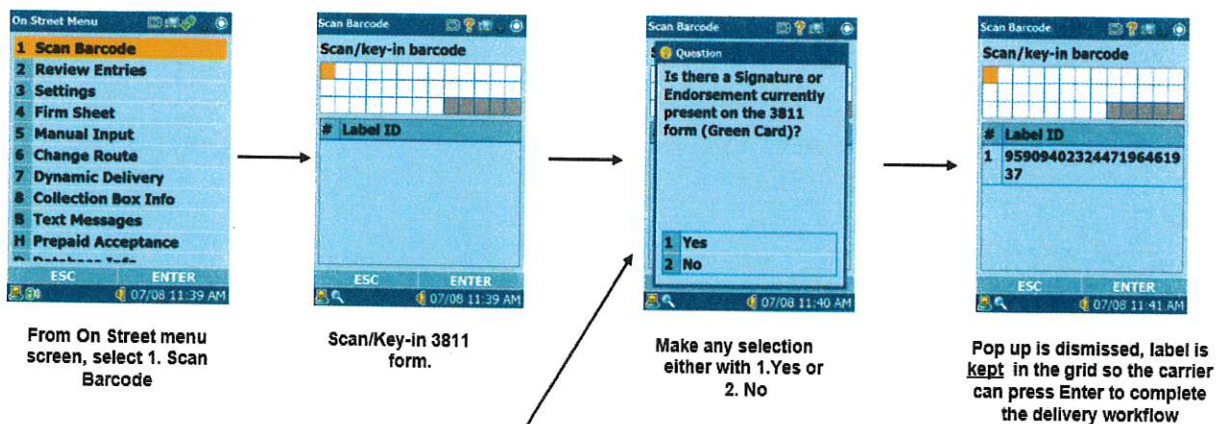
On Street Menu

1 Scan Barcode
2 Review Entries
3 Settings
4 Firm Sheet
5 Manual Input
6 Change Route
7 Dynamic Delivery
8 Collection Box Info
B Text Messages
H Prepaid Acceptance
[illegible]

ESC ENTER
07/08 11:39 AM

From On Street menu screen, select 1. Scan Barcode

Scan Barcode

Scan/key-in barcode

| # | Label ID |
|---|---|

ESC ENTER
07/08 11:39 AM

Scan/Key-in 3811 form.

Scan Barcode

Question

Is there a Signature or Endorsement currently present on the 3811 form (Green Card)?

1 Yes
2 No

07/08 11:40 AM

Make any selection either with 1.Yes or 2. No

Scan Barcode

Scan/key-in barcode

| # | Label ID |
|---|---|
| 1 | 9590940232447196461937 |

ESC ENTER
07/08 11:41 AM

Pop up is dismissed, label is kept in the grid so the carrier can press Enter to complete the delivery workflow